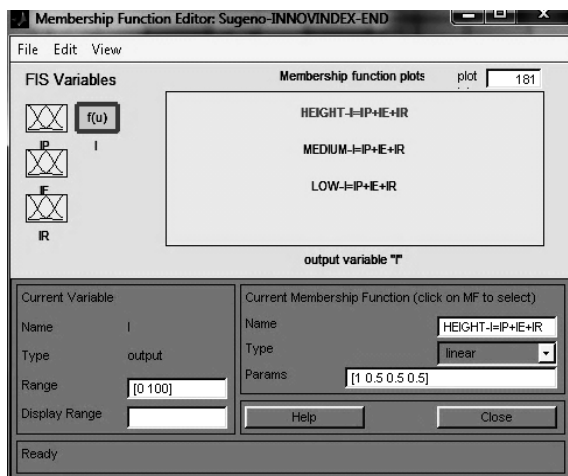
Membership Function Editor: Sugeno-INNOVINDEX-END

File Edit View

FIS Variables

f(u)

I

IP

IE

IR

Membership function plots

plot 181

HEIGHT-I=IP+IE+IR

MEDIUM-I=IP+IE+IR

LOW-I=IP+IE+IR

output variable "I"

Current Variable

Name I

Type output

Range [0 100]

Display Range

Current Membership Function (click on MF to select)

Name HEIGHT-I=IP+IE+IR

Type linear

Params [1 0.5 0.5 0.5]

Help

Close

Ready